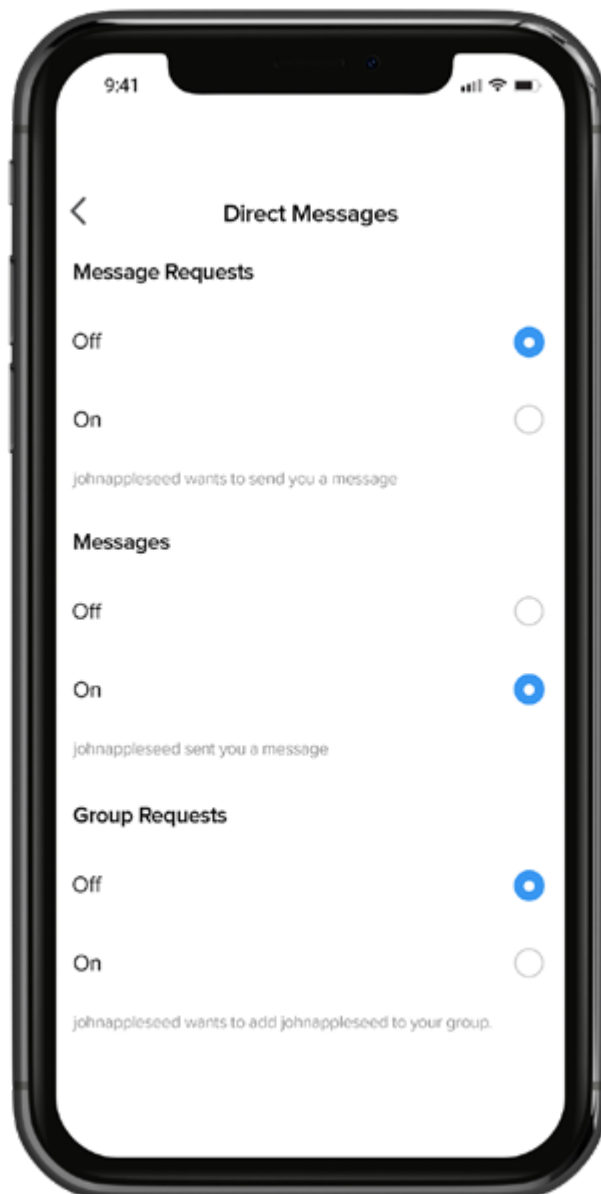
9:41

Direct Messages

Message Requests

Off

On

johnappleseed wants to send you a message

Messages

Off

On

johnappleseed sent you a message

Group Requests

Off

On

johnappleseed wants to add johnappleseed to your group.